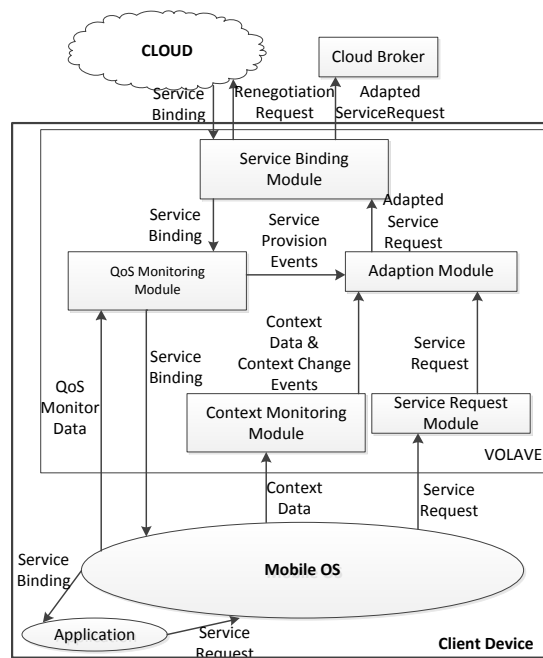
CLOUD

Cloud Broker

Service Binding

Renegotiation Request

Adapted ServiceRequest

Service Binding Module

Service Binding

Service Provision Events

Adapted Service Request

QoS Monitoring Module

Adaption Module

Context Data & Context Change Events

Service Request

Service Binding

QoS Monitor Data

Context Monitoring Module

Service Request Module

VOLAVE

Context Data

Service Request

Service Binding

Mobile OS

Application

Service Request

Client Device